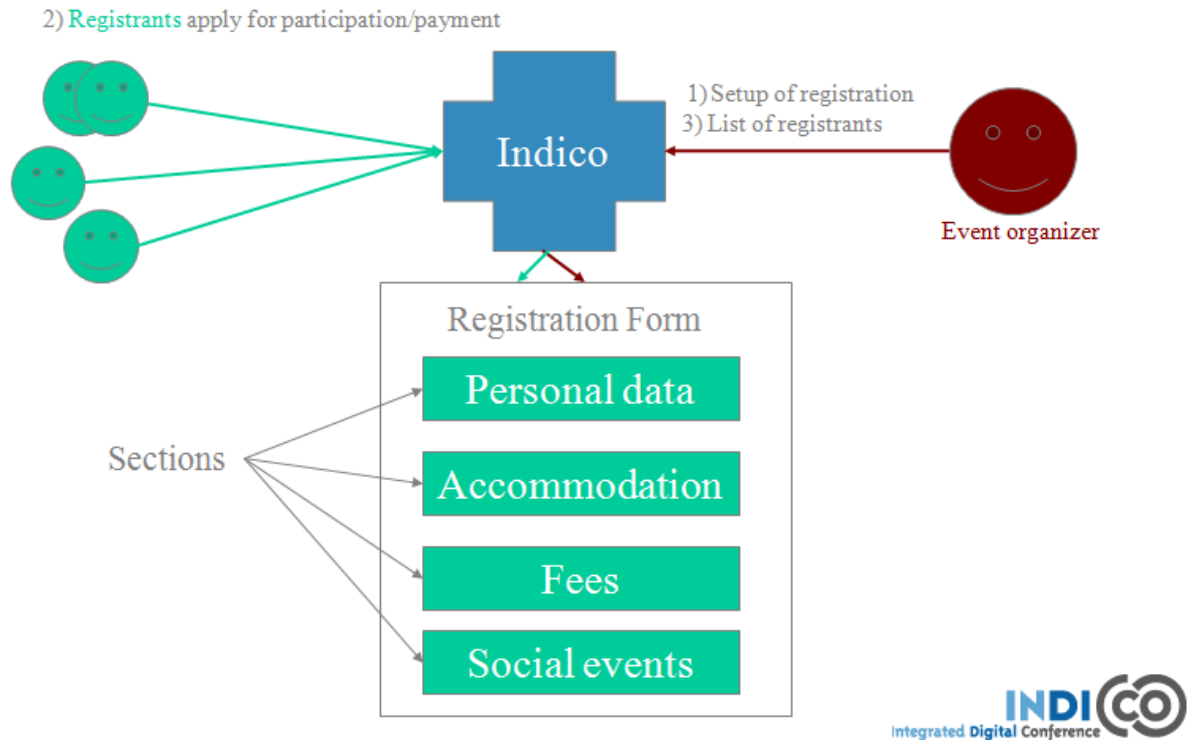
2) Registrants apply for participation/payment

1) Setup of registration
3) List of registrants

Indico

Event organizer

Registration Form

Personal data

Accommodation

Fees

Social events

Sections

INDICO
Integrated Digital Conference